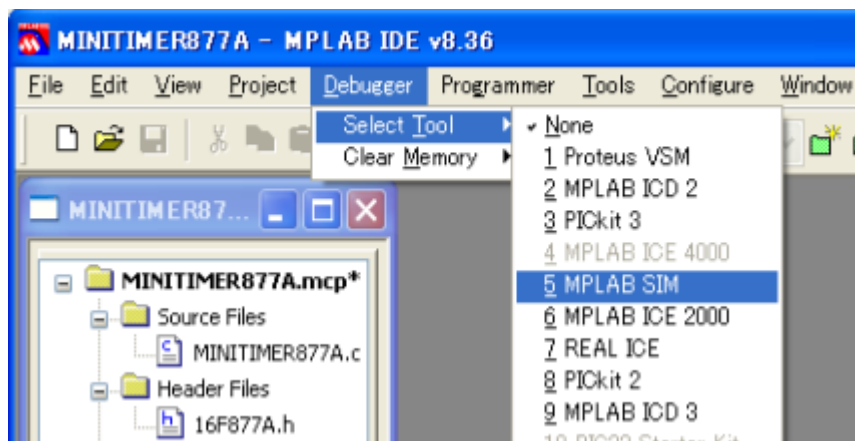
MINITIMER877A - MPLAB IDE v8.36

File Edit View Project Debugger Programmer Tools Configure Window

Select Tool
Clear Memory

None
1 Proteus VSM
2 MPLAB ICD 2
3 PICkit 3
4 MPLAB ICE 4000
5 MPLAB SIM
6 MPLAB ICE 2000
7 REAL ICE
8 PICkit 2
9 MPLAB ICD 3
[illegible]

MINITIMER87...

MINITIMER877A.mcp*
Source Files
MINITIMER877A.c
Header Files
16F877A.h